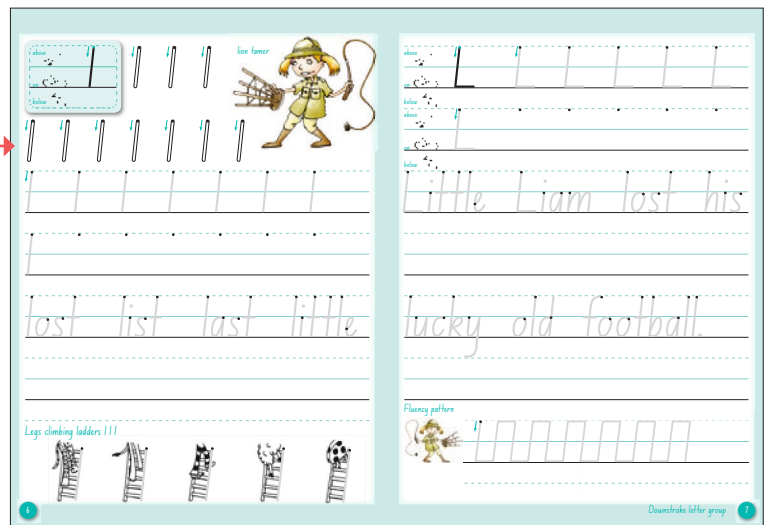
above
on
below

l

lion tamer

l l l l l l l

lost list last little

Legs climbing ladders l l l

6

above
on
below

L L L L L L

above
on
below

L

Little Liam lost his

lucky old football.

Fluency pattern

Downstroke letter group

7